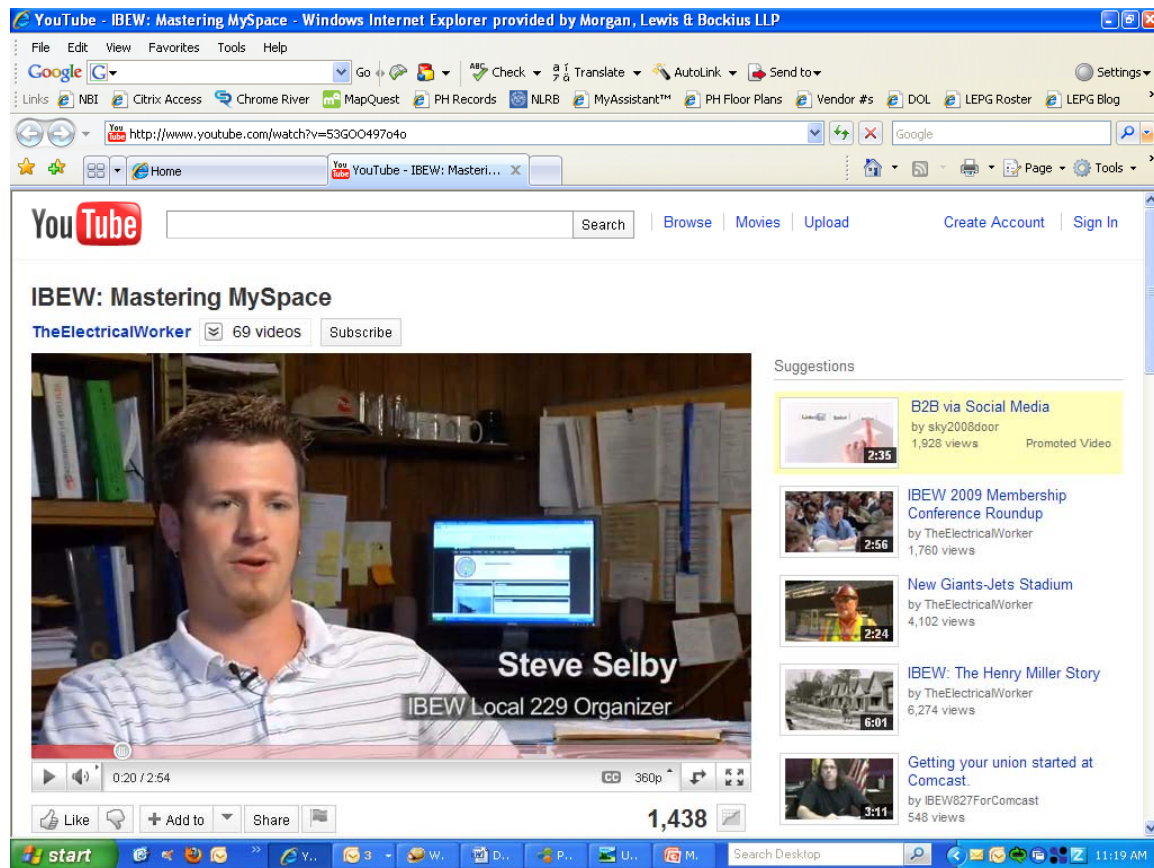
YouTube - IBEW: Mastering MySpace - Windows Internet Explorer provided by Morgan, Lewis & Bockius LLP

File Edit View Favorites Tools Help

Google G Go Check Translate AutoLink Send to Settings

Links NBI Citrix Access Chrome River MapQuest PH Records NLRB MyAssistant™ PH Floor Plans Vendor #s DOL LEPG Roster LEPG Blog

http://www.youtube.com/watch?v=53GOO497o4o

Google

Home YouTube - IBEW: Masteri...

Page Tools

YouTube Search Browse Movies Upload Create Account Sign In

IBEW: Mastering MySpace

TheElectricalWorker 69 videos Subscribe

Steve Selby
IBEW Local 229 Organizer

0:20 / 2:54 CC 360p

Like Add to Share 1,438

Suggestions

B2B via Social Media
by sky2008door
1,928 views Promoted Video
2:35

IBEW 2009 Membership Conference Roundup
by TheElectricalWorker
1,760 views
2:56

New Giants-Jets Stadium
by TheElectricalWorker
4,102 views
2:24

IBEW: The Henry Miller Story
by TheElectricalWorker
6,274 views
6:01

Getting your union started at Comcast.
by IBEW827ForComcast
548 views
3:11

start Y... 3 W. D.. P.. U.. M. Search Desktop 11:19 AM